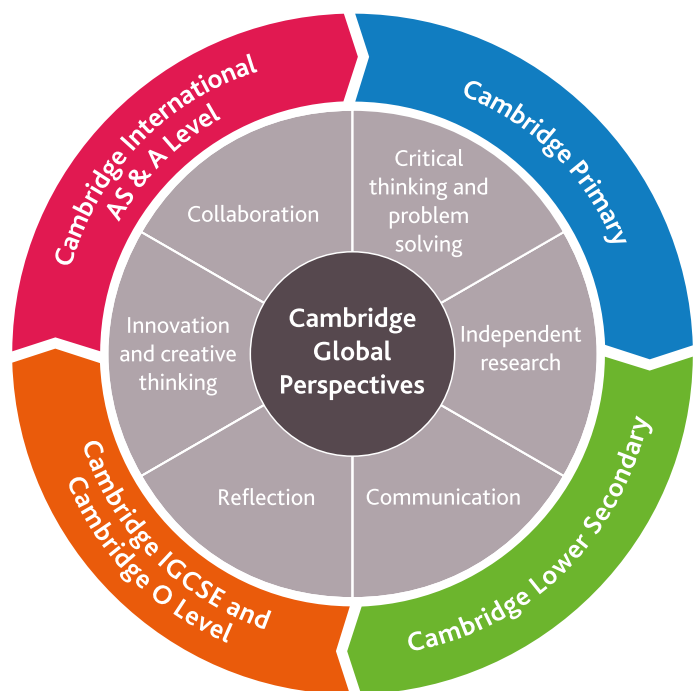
Cambridge Global Perspectives

Critical thinking and problem solving

Independent research

Communication

Reflection

Innovation and creative thinking

Collaboration

Cambridge Primary

Cambridge Lower Secondary

Cambridge IGCSE and Cambridge O Level

Cambridge International AS & A Level